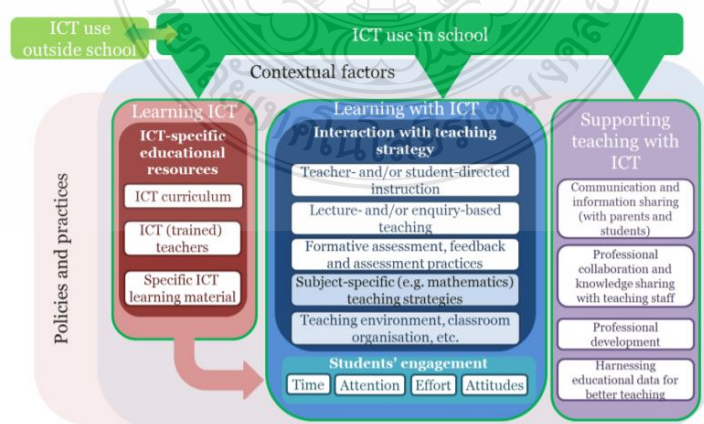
ICT use outside school

ICT use in school

Contextual factors

Policies and practices

Learning ICT

ICT-specific educational resources

ICT curriculum

ICT (trained) teachers

Specific ICT learning material

Learning with ICT

Interaction with teaching strategy

Teacher- and/or student-directed instruction

Lecture- and/or enquiry-based teaching

Formative assessment, feedback and assessment practices

Subject-specific (e.g. mathematics) teaching strategies

Teaching environment, classroom organisation, etc.

Students' engagement

Time

Attention

Effort

Attitudes

Supporting teaching with ICT

Communication and information sharing (with parents and students)

Professional collaboration and knowledge sharing with teaching staff

Professional development

Harnessing educational data for better teaching